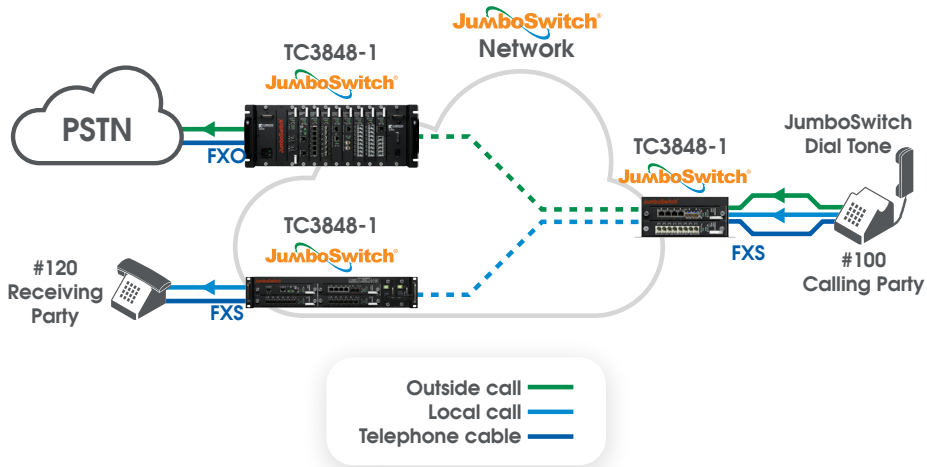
JumboSwitch®
Network

TC3848-1
JumboSwitch®

PSTN

FXO

TC3848-1
JumboSwitch®

JumboSwitch
Dial Tone

TC3848-1
JumboSwitch®

#120
Receiving
Party

FXS

FXS

#100
Calling Party

Outside call
Local call
Telephone cable